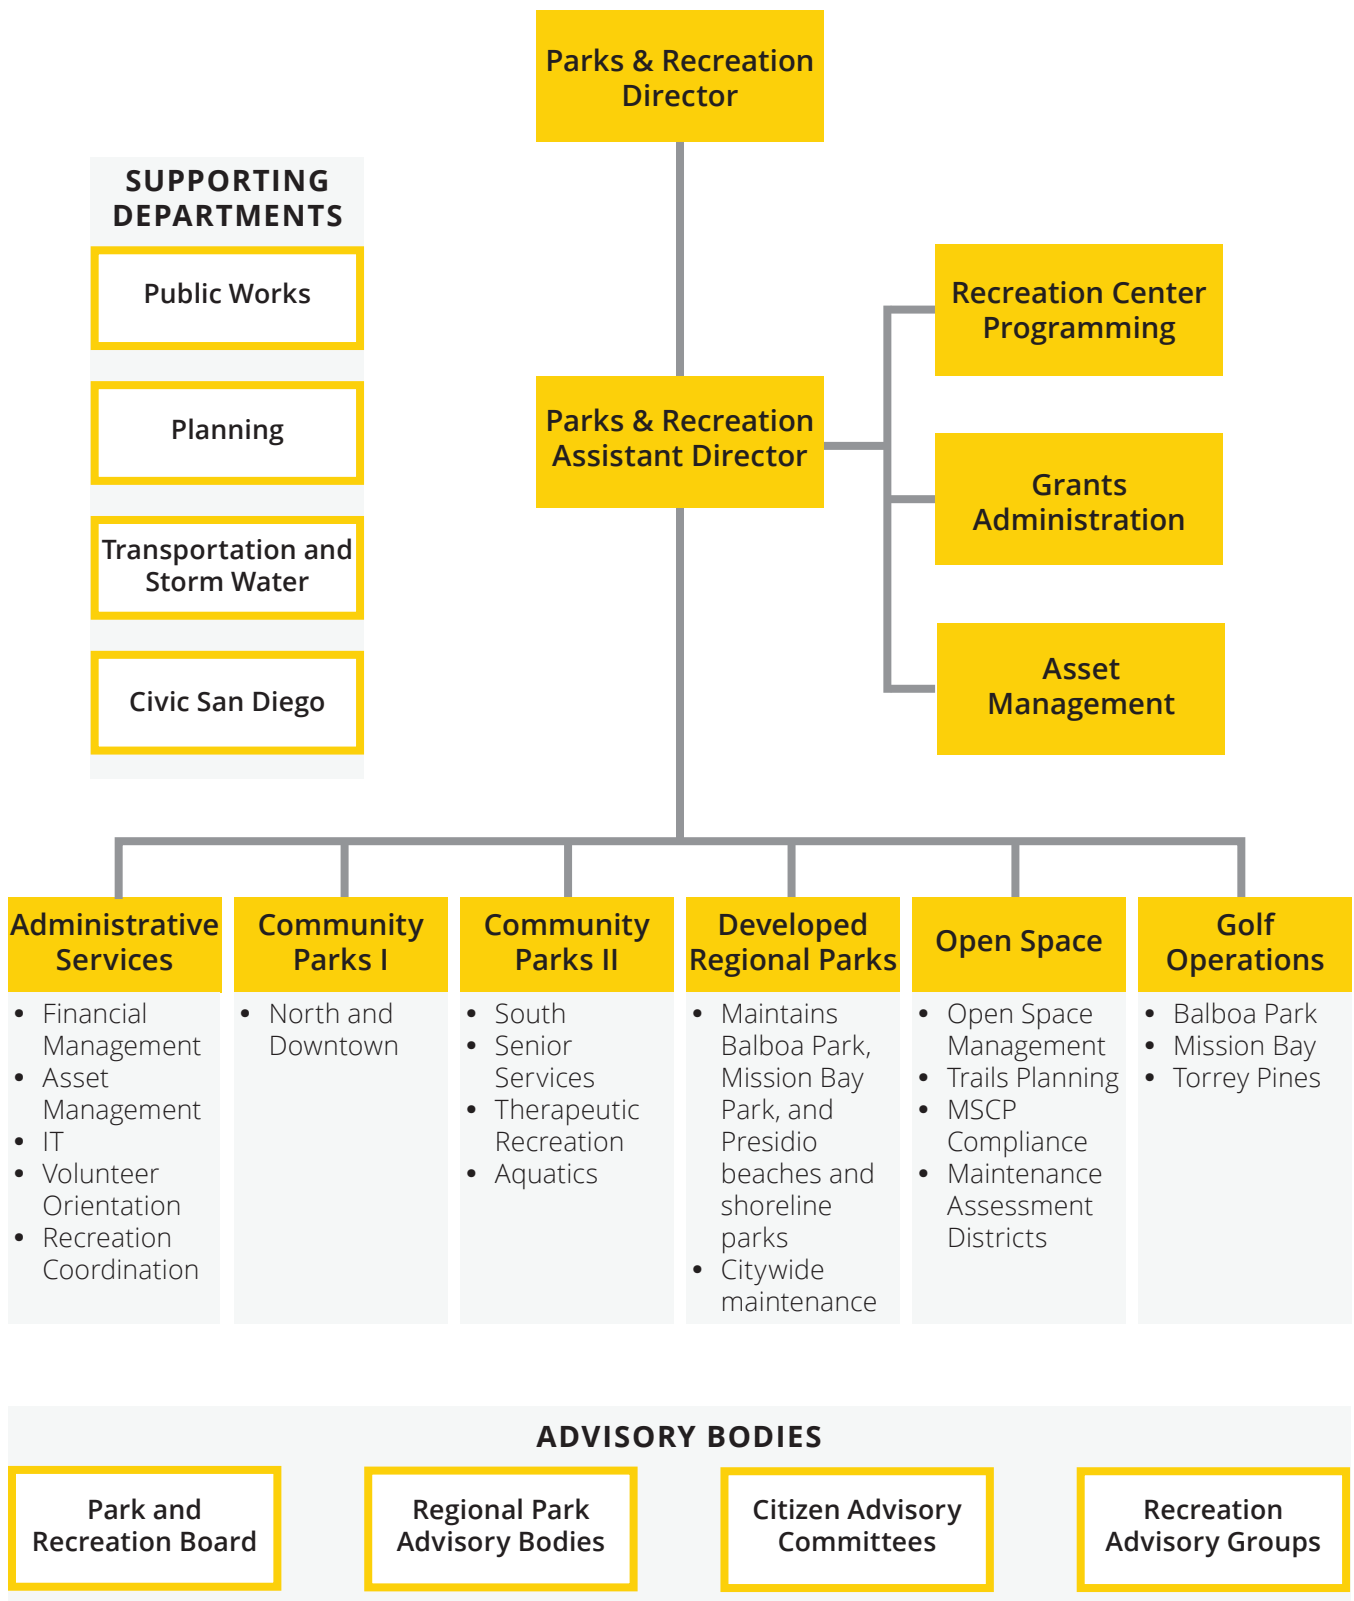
Parks & Recreation Director

SUPPORTING DEPARTMENTS

Public Works

Planning

Transportation and Storm Water

Civic San Diego

Parks & Recreation Assistant Director

Recreation Center Programming

Grants Administration

Asset Management

Administrative Services
- Financial Management
- Asset Management
- IT
- Volunteer Orientation
- Recreation Coordination

Community Parks I
- North and Downtown

Community Parks II
- South
- Senior Services
- Therapeutic Recreation
- Aquatics

Developed Regional Parks
- Maintains Balboa Park, Mission Bay Park, and Presidio beaches and shoreline parks
- Citywide maintenance

Open Space
- Open Space Management
- Trails Planning
- MSCP Compliance
- Maintenance Assessment Districts

Golf Operations
- Balboa Park
- Mission Bay
- Torrey Pines

ADVISORY BODIES

Park and Recreation Board

Regional Park Advisory Bodies

Citizen Advisory Committees

Recreation Advisory Groups